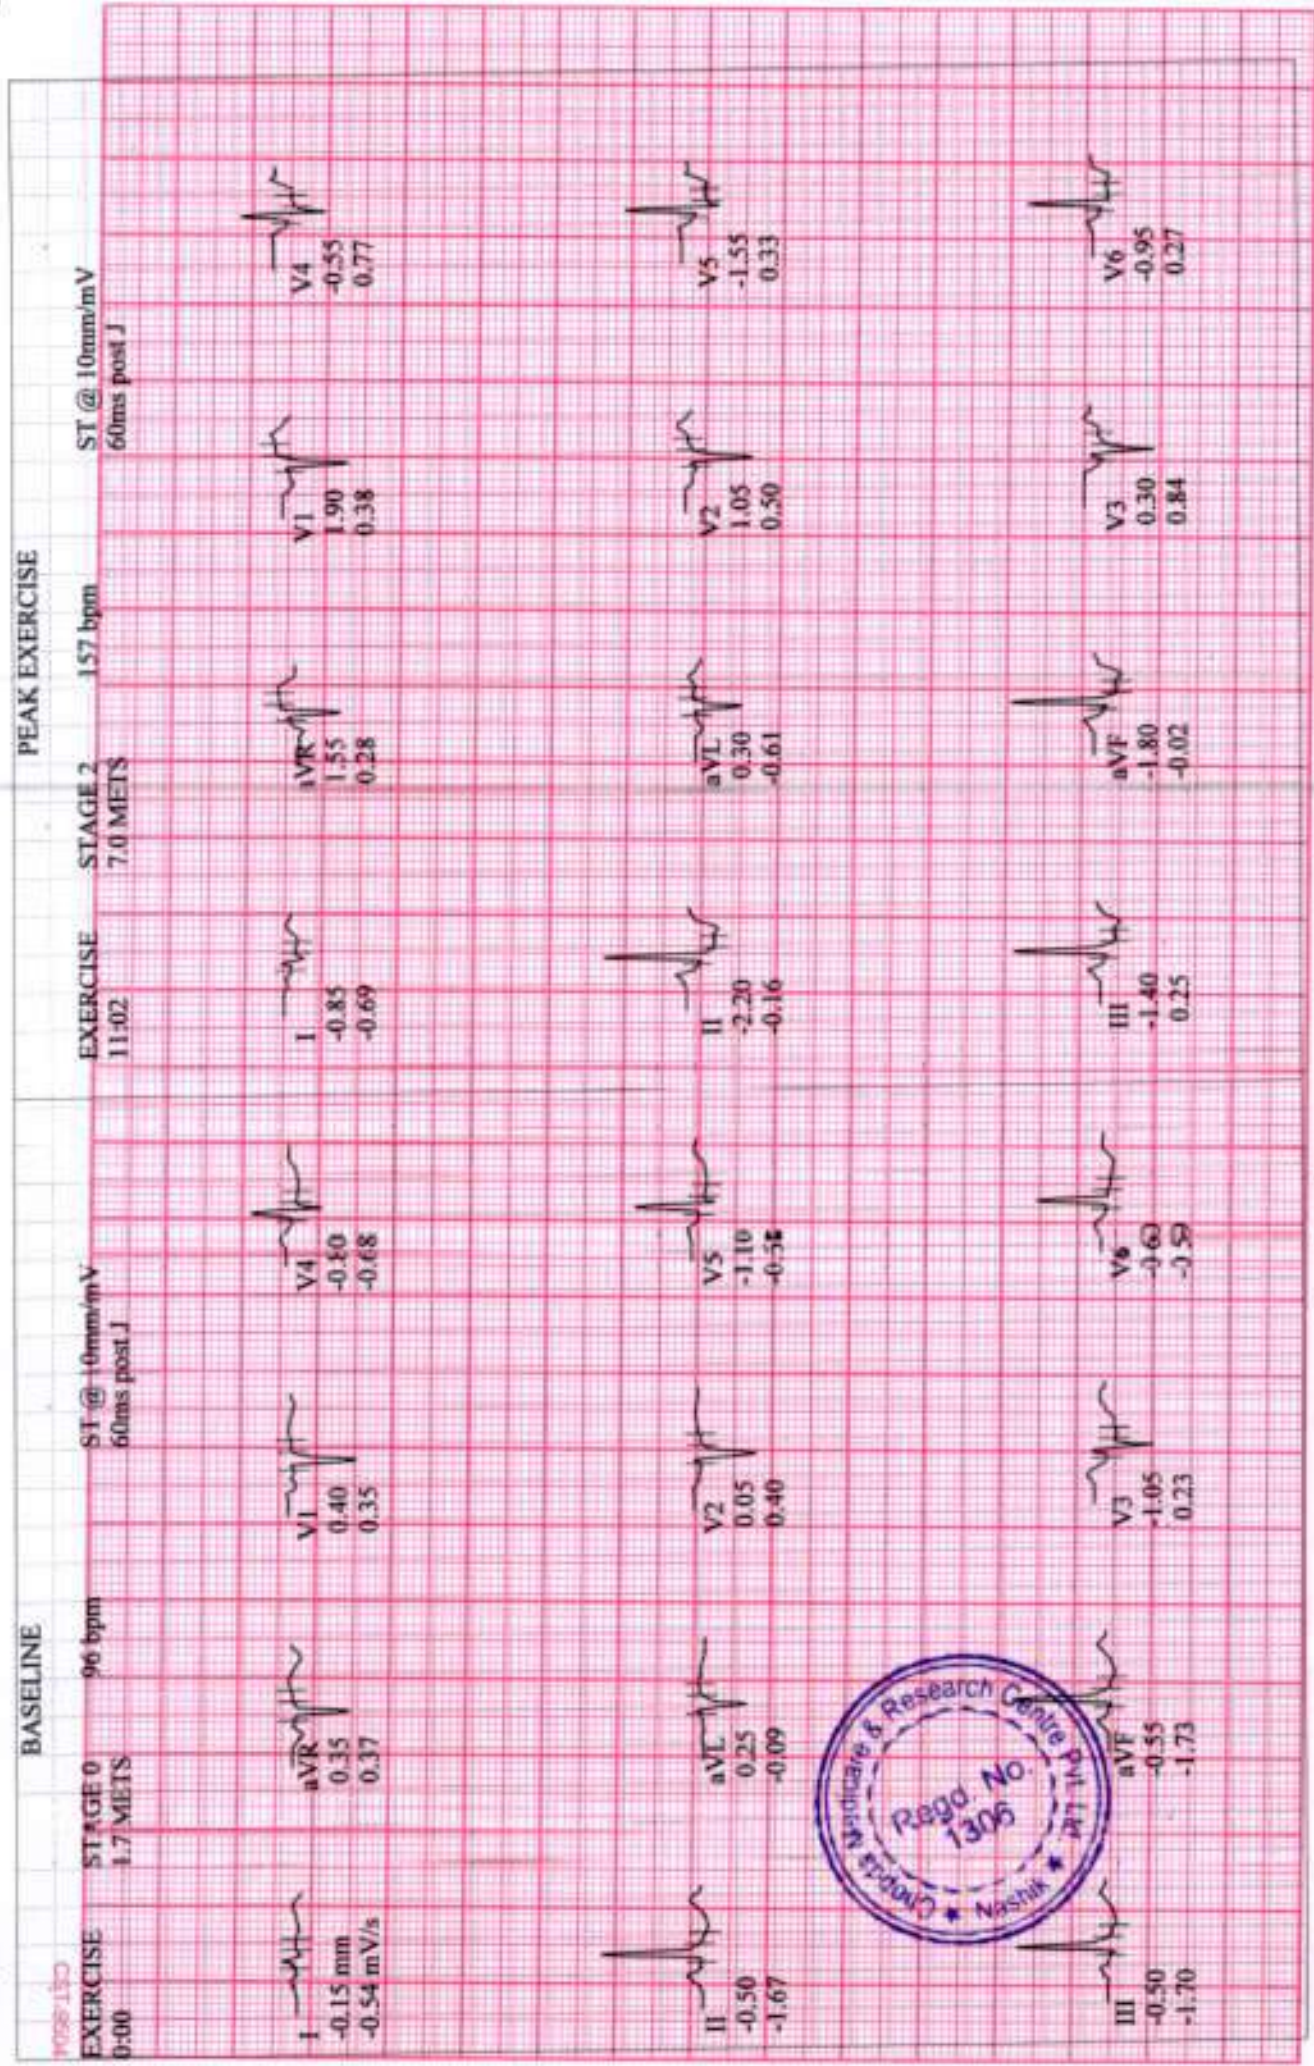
BASELINE

EXERCISE 0:00 STAGE 0 1.7 METS 96 bpm ST @ 10mm/mV 60ms post J

I -0.15 mm -0.54 mV/s

aVR 0.35 0.37

V1 0.40 0.35

V4 -0.10 -0.68

II -0.50 -1.67

aVL 0.25 -0.09

V2 0.05 0.40

V5 -1.10 -0.5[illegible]

III -0.50 -1.70

aVF -0.55 -1.73

V3 -1.05 0.23

V6 -0.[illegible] -0.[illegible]

PEAK EXERCISE

EXERCISE 11:02 STAGE 2 7.0 METS 157 bpm ST @ 10mm/mV 60ms post J

I -0.85 -0.69

aVR 1.55 0.28

V1 1.90 0.38

V4 -0.55 0.77

II -2.20 -0.16

aVL 0.30 -0.61

V2 1.05 0.50

V5 -1.55 0.33

III -1.40 0.25

aVF -1.80 -0.02

V3 0.30 0.84

V6 -0.95 0.27

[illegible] Medicare & Research Centre Pvt. Ltd. Regd. No. 1306 * Nashik *